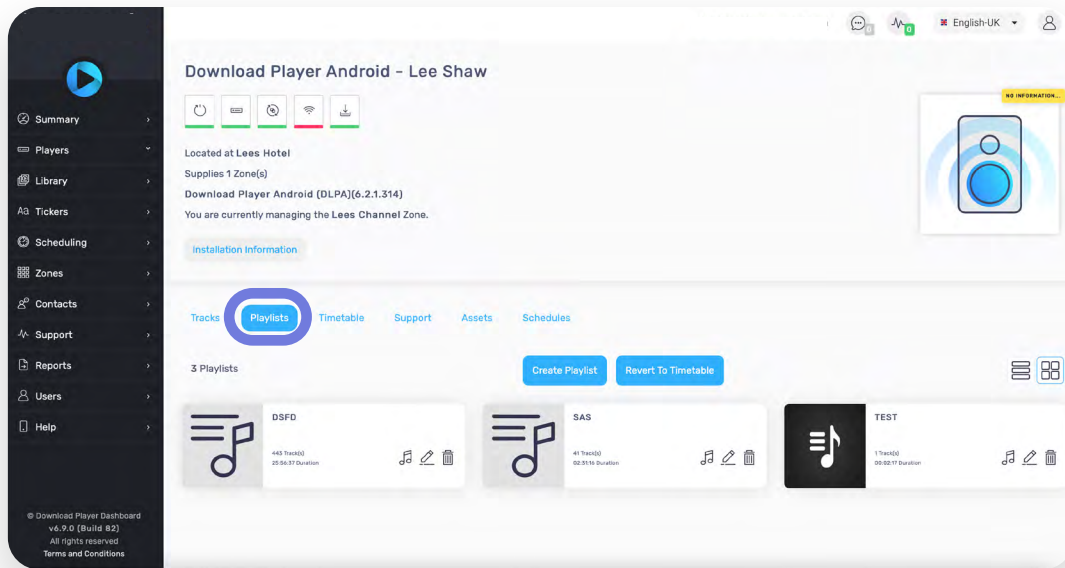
Summary
Players
Library
Tickers
Scheduling
Zones
Contacts
Support
Reports
Users
Help

© Download Player Dashboard
v6.9.0 (Build 82)
All rights reserved
Terms and Conditions

0 0 English-UK

Download Player Android - Lee Shaw

Located at Lees Hotel
Supplies 1 Zone(s)
Download Player Android (DLPA)(6.2.1.314)
You are currently managing the Lees Channel Zone.

Installation Information

NO INFORMATION...

Tracks Playlists Timetable Support Assets Schedules

3 Playlists

Create Playlist Revert To Timetable

DSFD
443 Track(s)
25:56:37 Duration

SAS
41 Track(s)
02:31:16 Duration

TEST
1 Track(s)
00:02:17 Duration